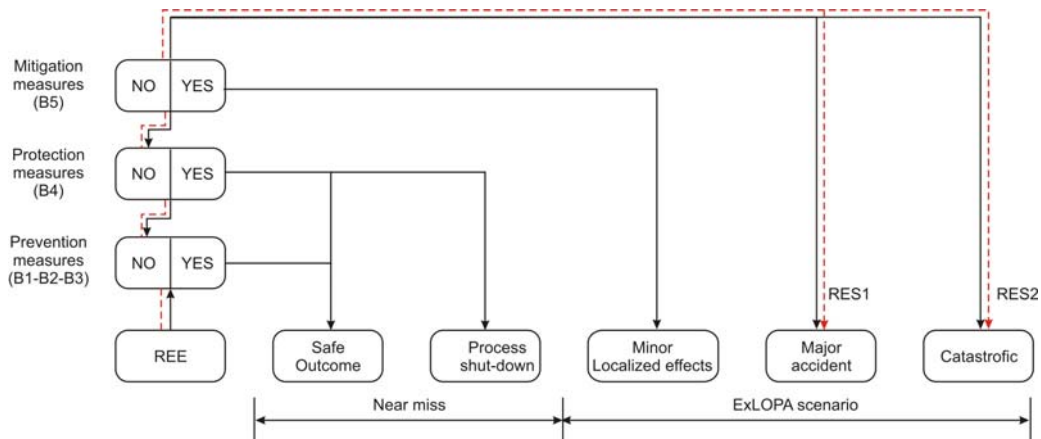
Mitigation measures (B5)

NO | YES

Protection measures (B4)

NO | YES

Prevention measures (B1-B2-B3)

NO | YES

RES1

RES2

REE

Safe Outcome

Process shut-down

Minor Localized effects

Major accident

Catastrofic

Near miss

ExLOPA scenario